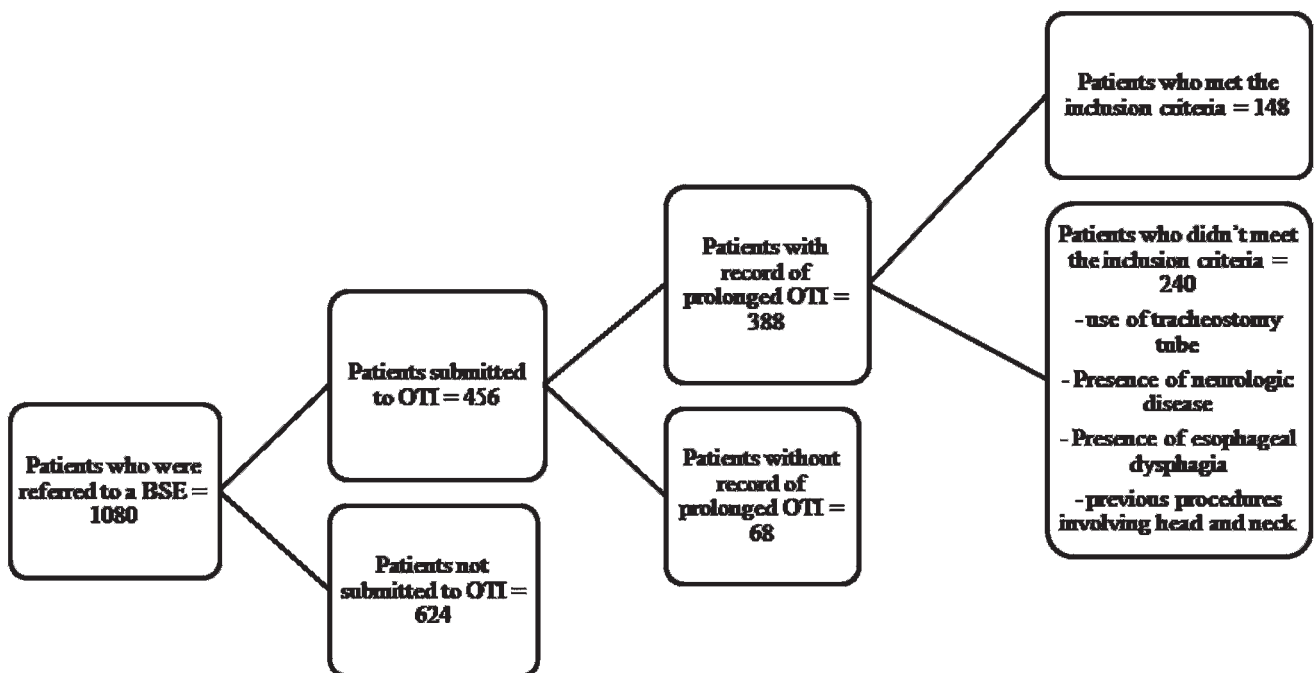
Patients who were referred to a BSE = 1080

Patients submitted to OTI = 456

Patients not submitted to OTI = 624

Patients with record of prolonged OTI = 388

Patients without record of prolonged OTI = 68

Patients who met the inclusion criteria = 148

Patients who didn't meet the inclusion criteria = 240

-use of tracheostomy tube

-Presence of neurologic disease

-Presence of esophageal dysphagia

-previous procedures involving head and neck